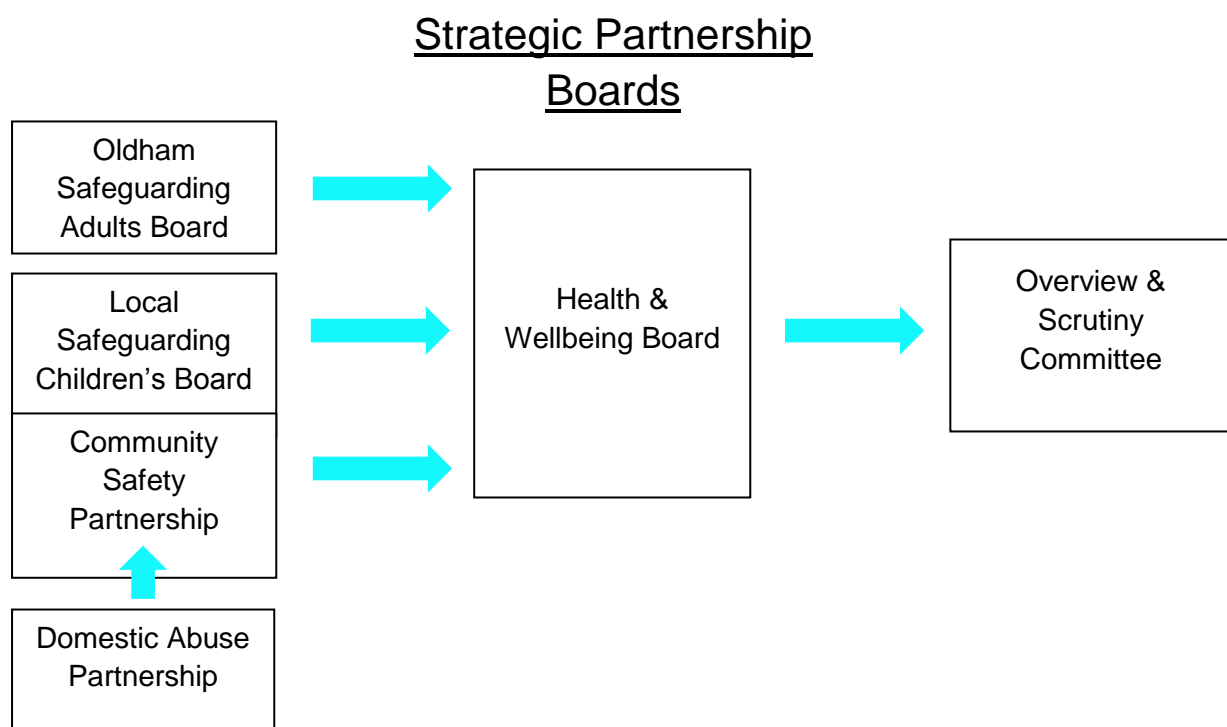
Strategic Partnership Boards

Oldham Safeguarding Adults Board

Local Safeguarding Children's Board

Community Safety Partnership

Domestic Abuse Partnership

Health & Wellbeing Board

Overview & Scrutiny Committee